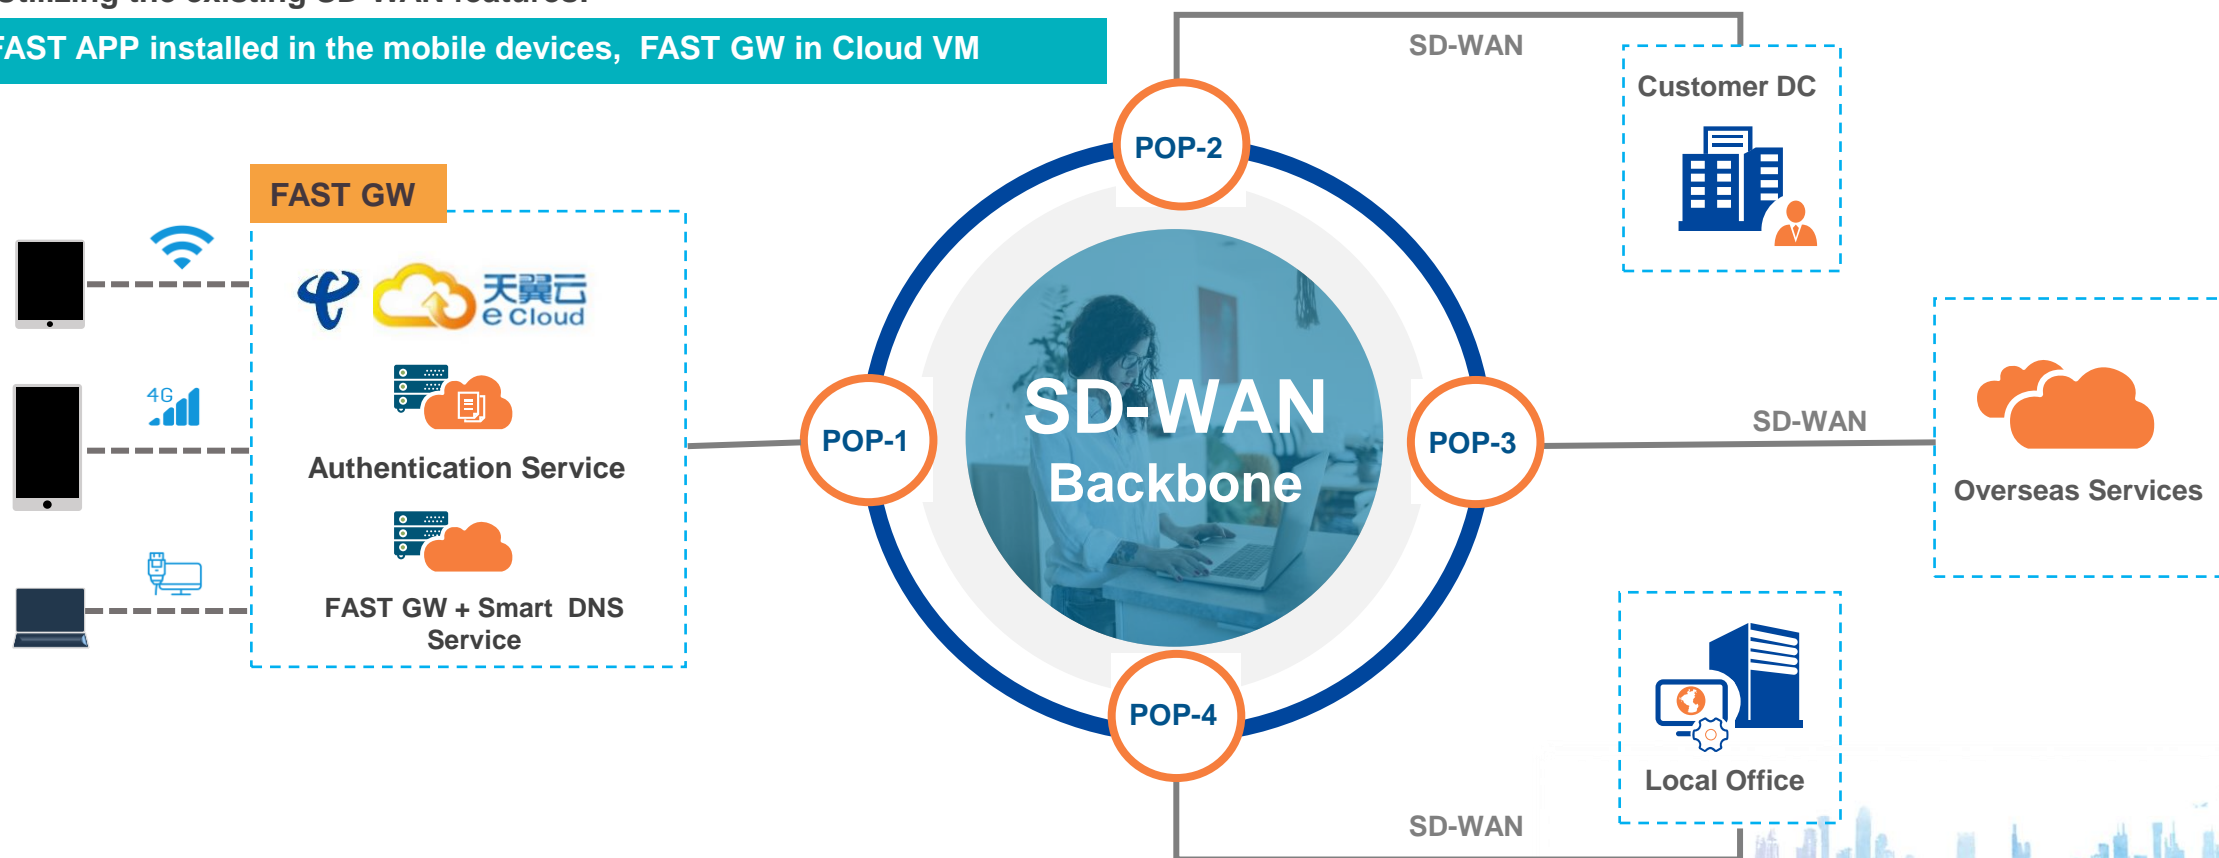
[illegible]

FAST APP installed in the mobile devices, FAST GW in Cloud VM

FAST GW

4G

天翼云
e Cloud

Authentication Service

FAST GW + Smart DNS Service

SD-WAN

POP-2

POP-1

SD-WAN
Backbone

POP-3

POP-4

Customer DC

SD-WAN

Overseas Services

Local Office

SD-WAN